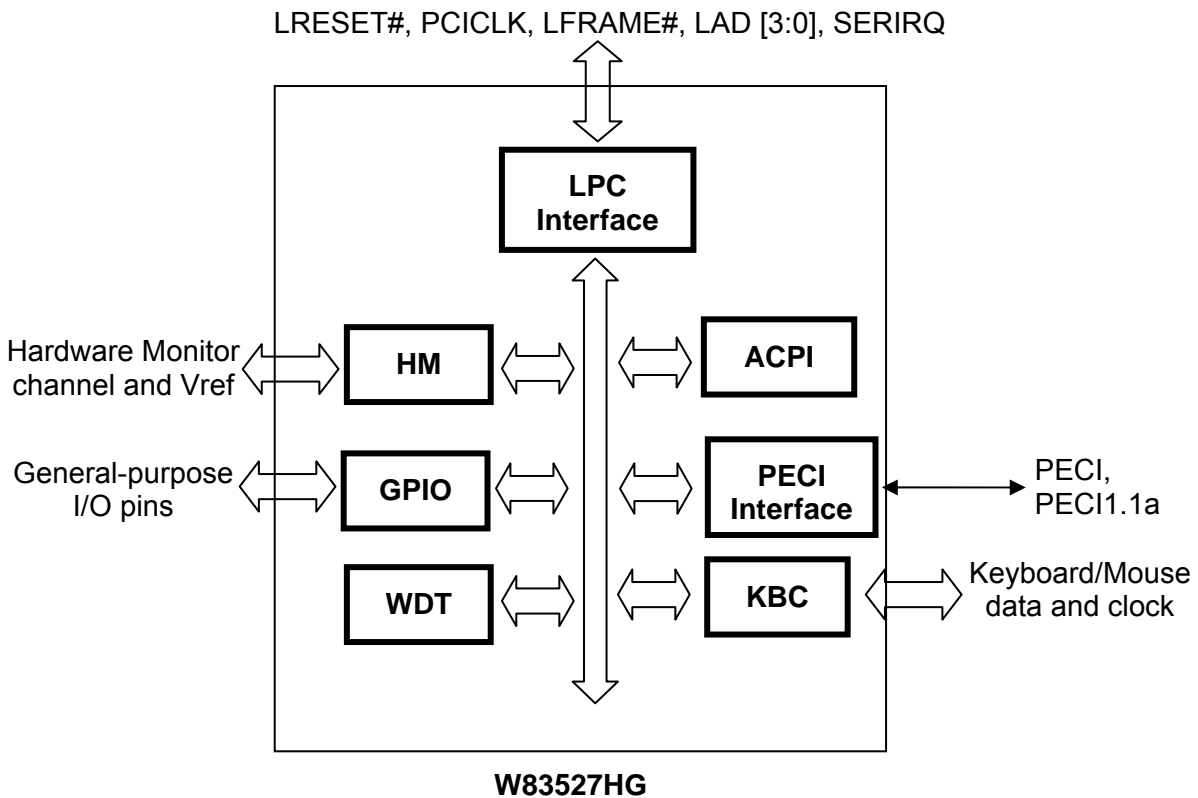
LRESET#, PCICLK, LFRAME#, LAD [3:0], SERIRQ

LPC Interface

Hardware Monitor channel and Vref

HM

ACPI

General-purpose I/O pins

GPIO

PECI Interface

PECI, PECI1.1a

WDT

KBC

Keyboard/Mouse data and clock

W83527HG